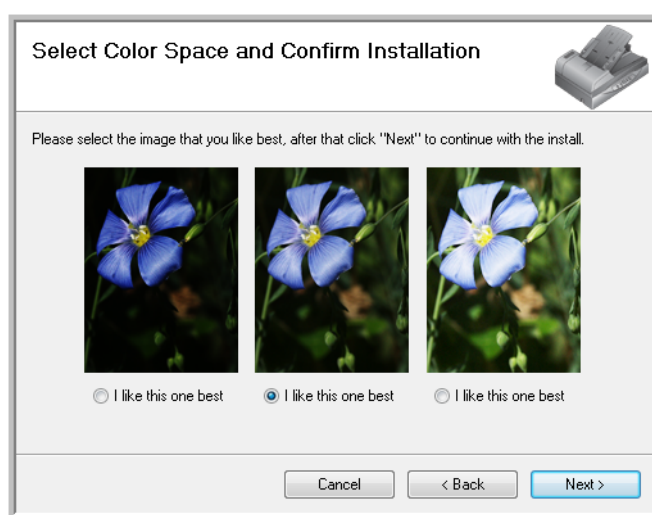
Select Color Space and Confirm Installation

Please select the image that you like best, after that click "Next" to continue with the install.

I like this one best

I like this one best

I like this one best

Cancel

< Back

Next >